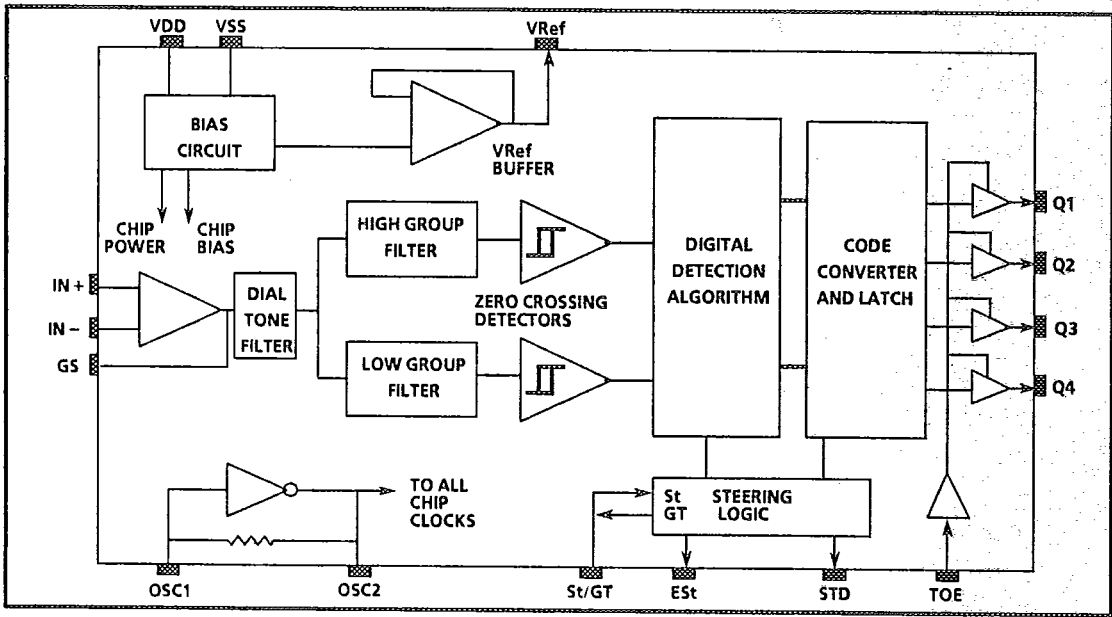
VDD
VSS
VRef
BIAS CIRCUIT
VRef BUFFER
CHIP POWER
CHIP BIAS
HIGH GROUP FILTER
DIGITAL DETECTION ALGORITHM
CODE CONVERTER AND LATCH
Q1
Q2
Q3
Q4
IN +
IN −
GS
DIAL TONE FILTER
ZERO CROSSING DETECTORS
LOW GROUP FILTER
TO ALL CHIP CLOCKS
St
GT
STEERING LOGIC
OSC1
OSC2
St/GT
ESt
STD
TOE